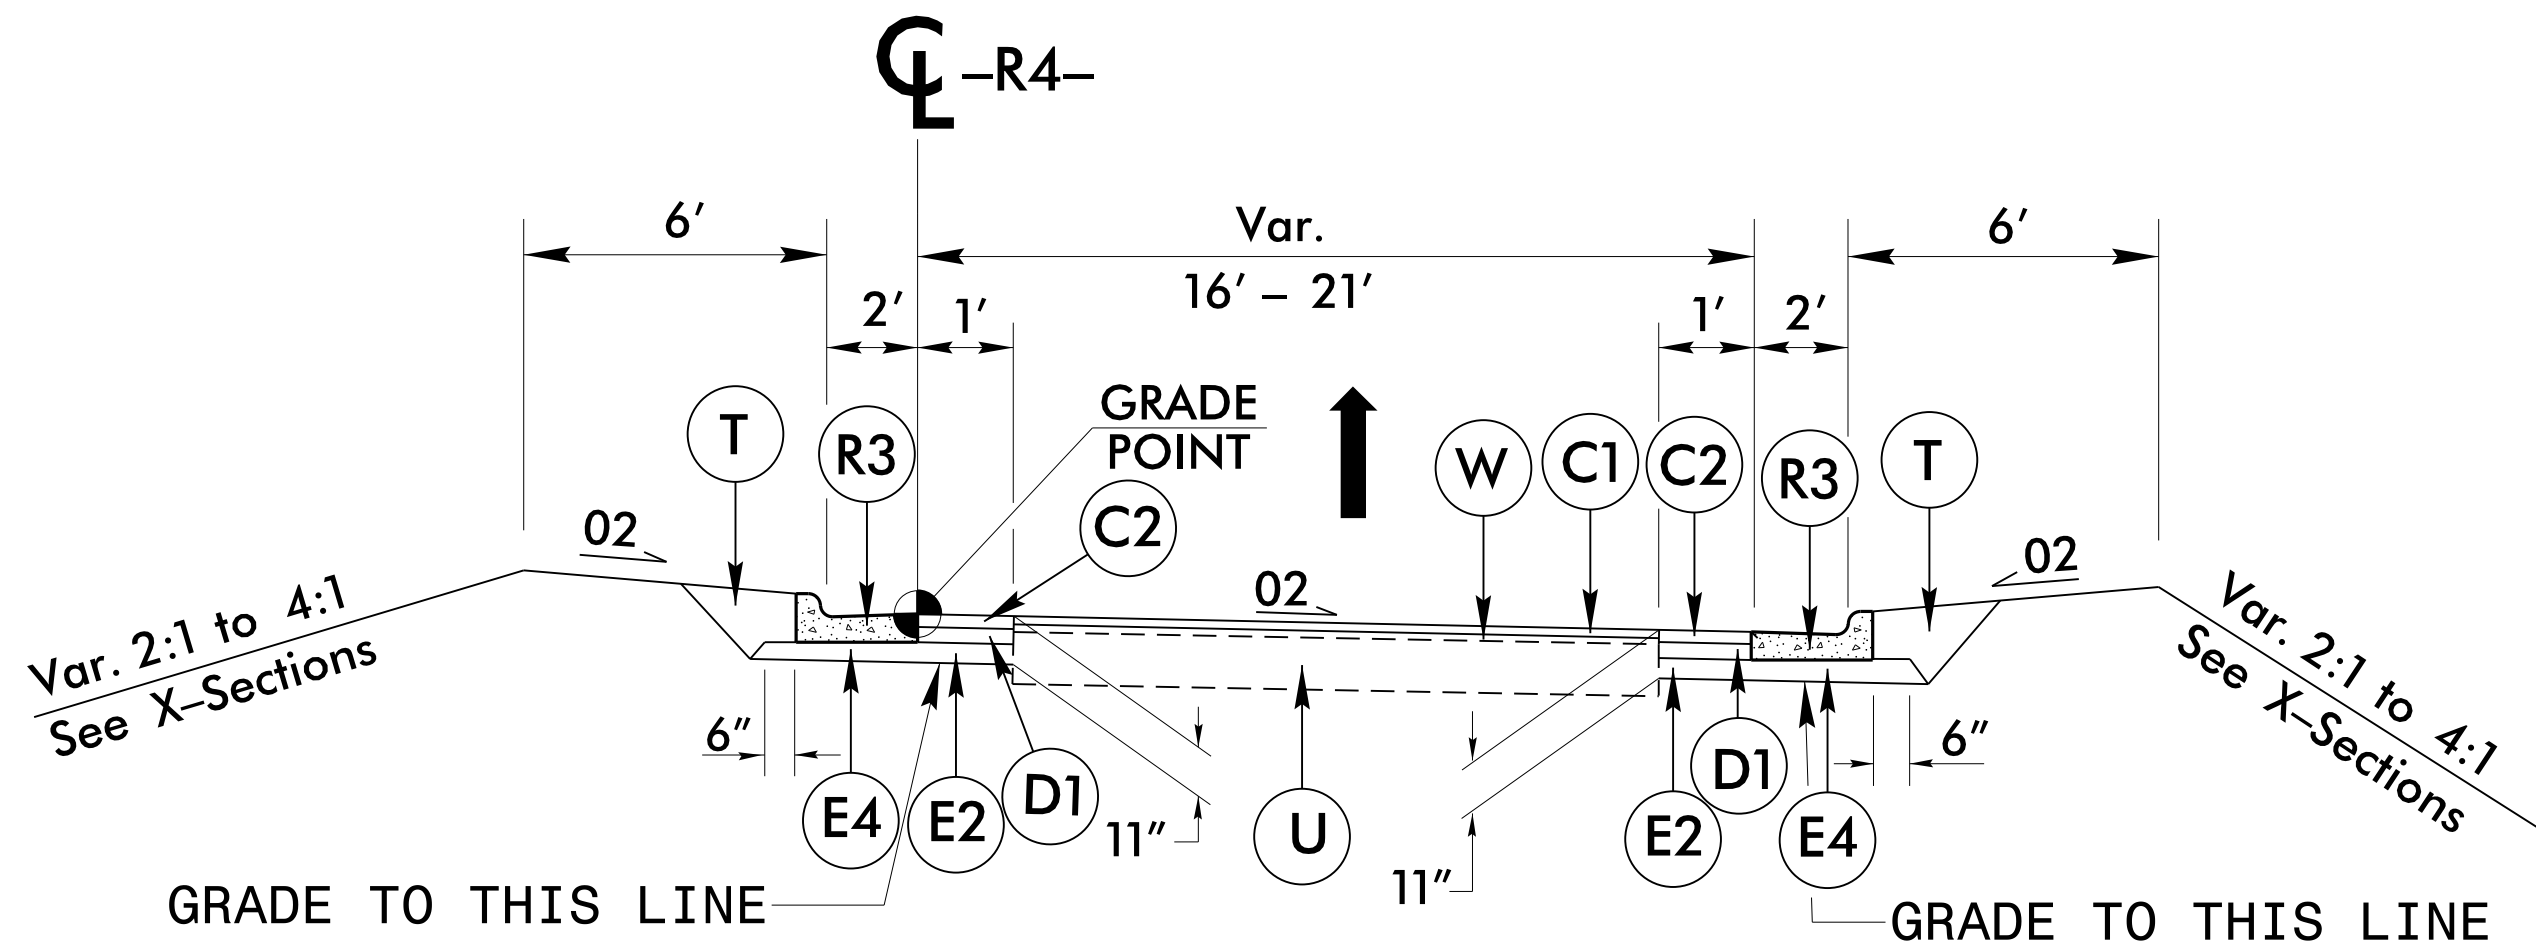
CL –R4–

6′

Var.

16′ – 21′

6′

2′

1′

1′

2′

GRADE POINT

T

R3

W

C1

C2

R3

T

C2

02

02

02

Var. 2:1 to 4:1
See X–Sections

Var. 2:1 to 4:1
See X–Sections

6″

6″

11″

11″

E4

E2

D1

U

E2

D1

E4

GRADE TO THIS LINE

GRADE TO THIS LINE